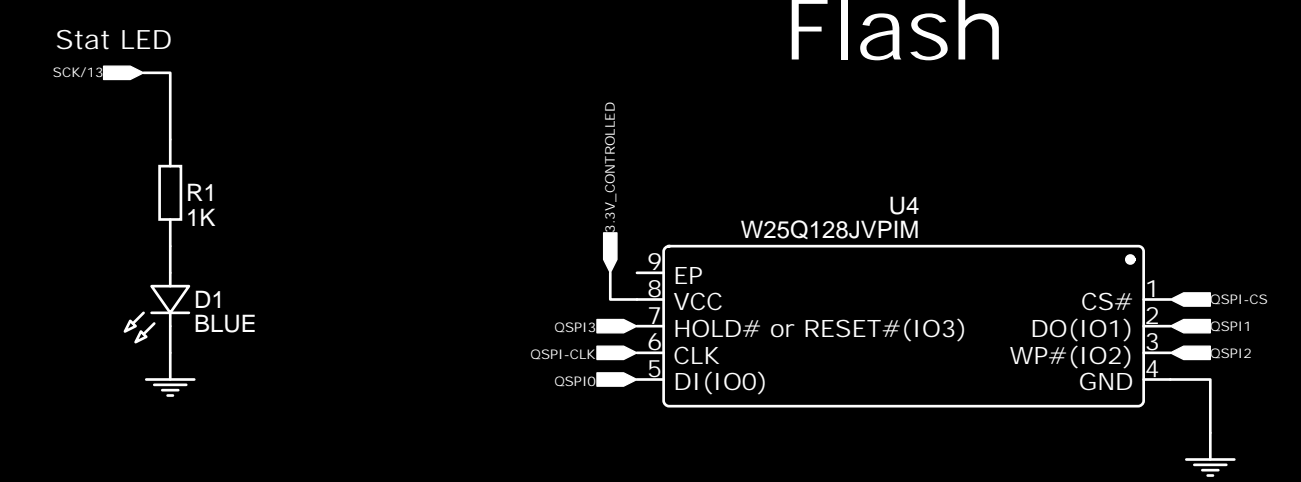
Stat LED

Flash

SCK/13

R1
1K

D1
BLUE

3.3V_CONTROLLED

U4
W25Q128JVPIM

9 EP
8 VCC
7 HOLD# or RESET#(IO3)
6 CLK
5 DI(IO0)

CS# 1
DO(IO1) 2
WP#(IO2) 3
GND 4

QSPI3
QSPI-CLK
QSPI0

QSPI-CS
QSPI1
QSPI2